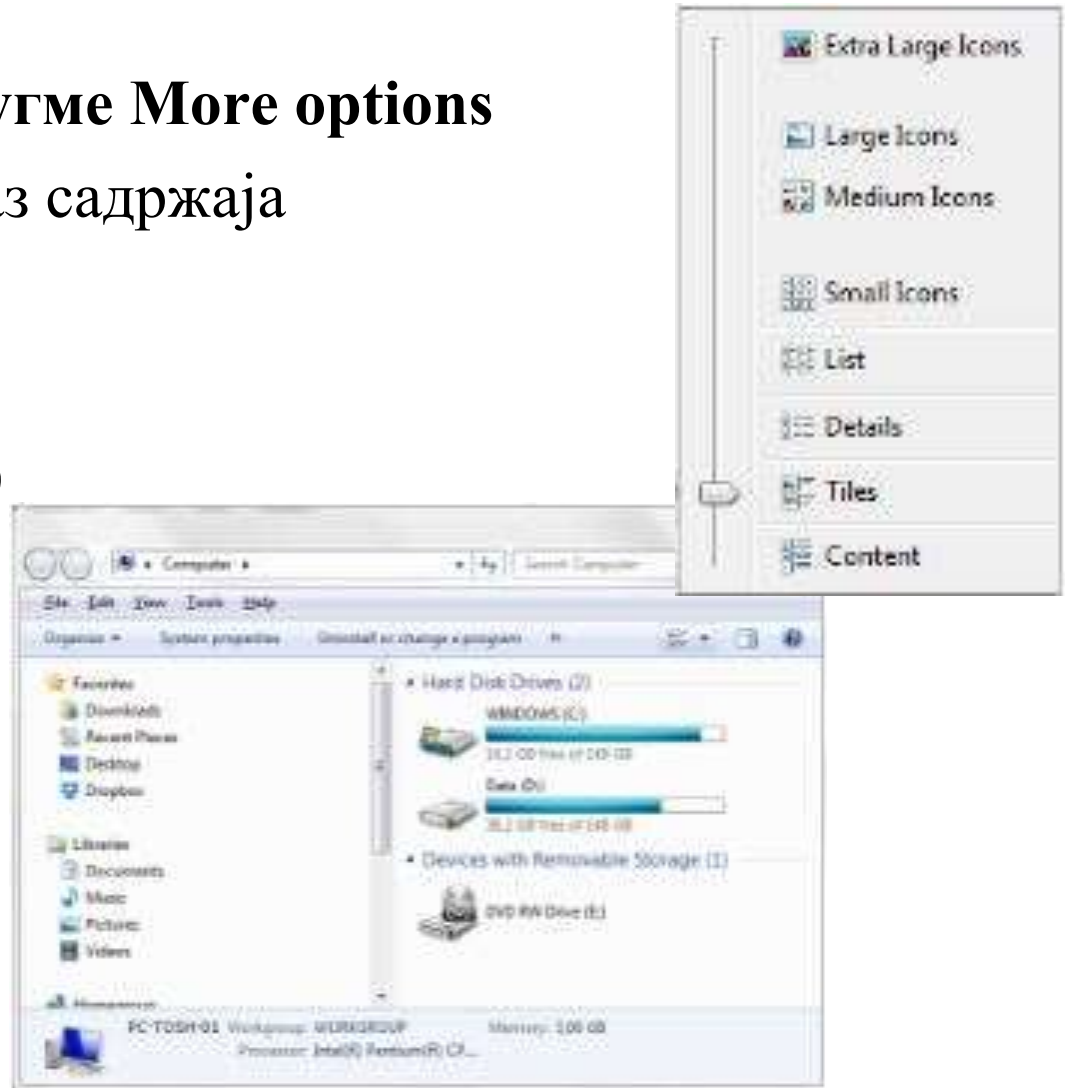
угме More options

з садржаја

Extra Large Icons

Large Icons

Medium Icons

Small Icons

List

Details

Tiles

Content

Computer

Search Computer

File Edit View Tools Help

Organize ▾ System properties Uninstall or change a program

Favorites

Downloads

Recent Places

Desktop

Dropbox

Libraries

Documents

Music

Pictures

Videos

Hard Disk Drives (2)

WINDOWS (C:)

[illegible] GB free of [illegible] GB

Data (D:)

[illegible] GB free of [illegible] GB

Devices with Removable Storage (1)

DVD RW Drive (E:)

PC-TOSH-01 Workgroup: WORKGROUP Memory: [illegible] GB

Processor: Intel(R) Pentium(R) CP...